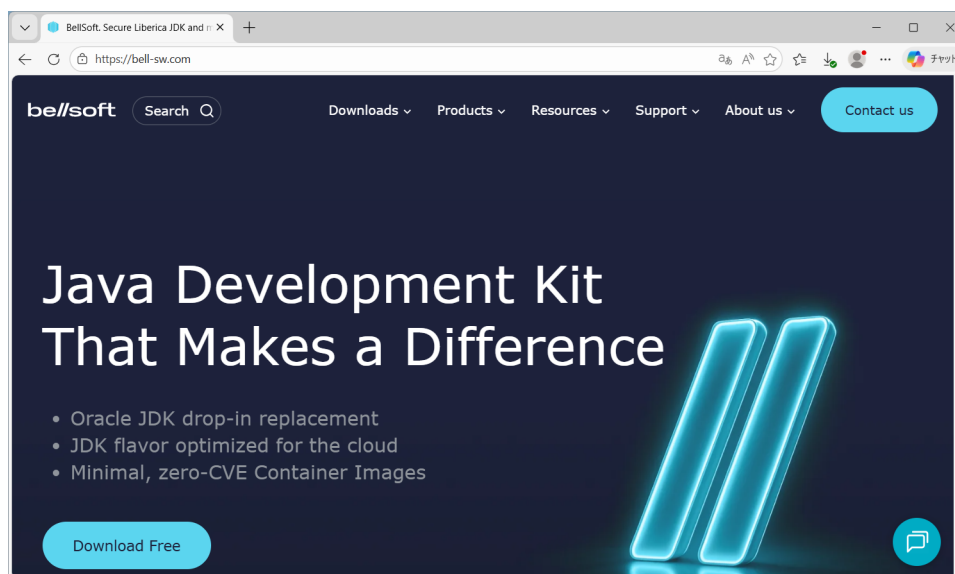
BellSoft. Secure Liberica JDK and r

https://bell-sw.com

チャット

bellsoft Search Downloads Products Resources Support About us Contact us

Java Development Kit That Makes a Difference

• Oracle JDK drop-in replacement
• JDK flavor optimized for the cloud
• Minimal, zero-CVE Container Images

Download Free